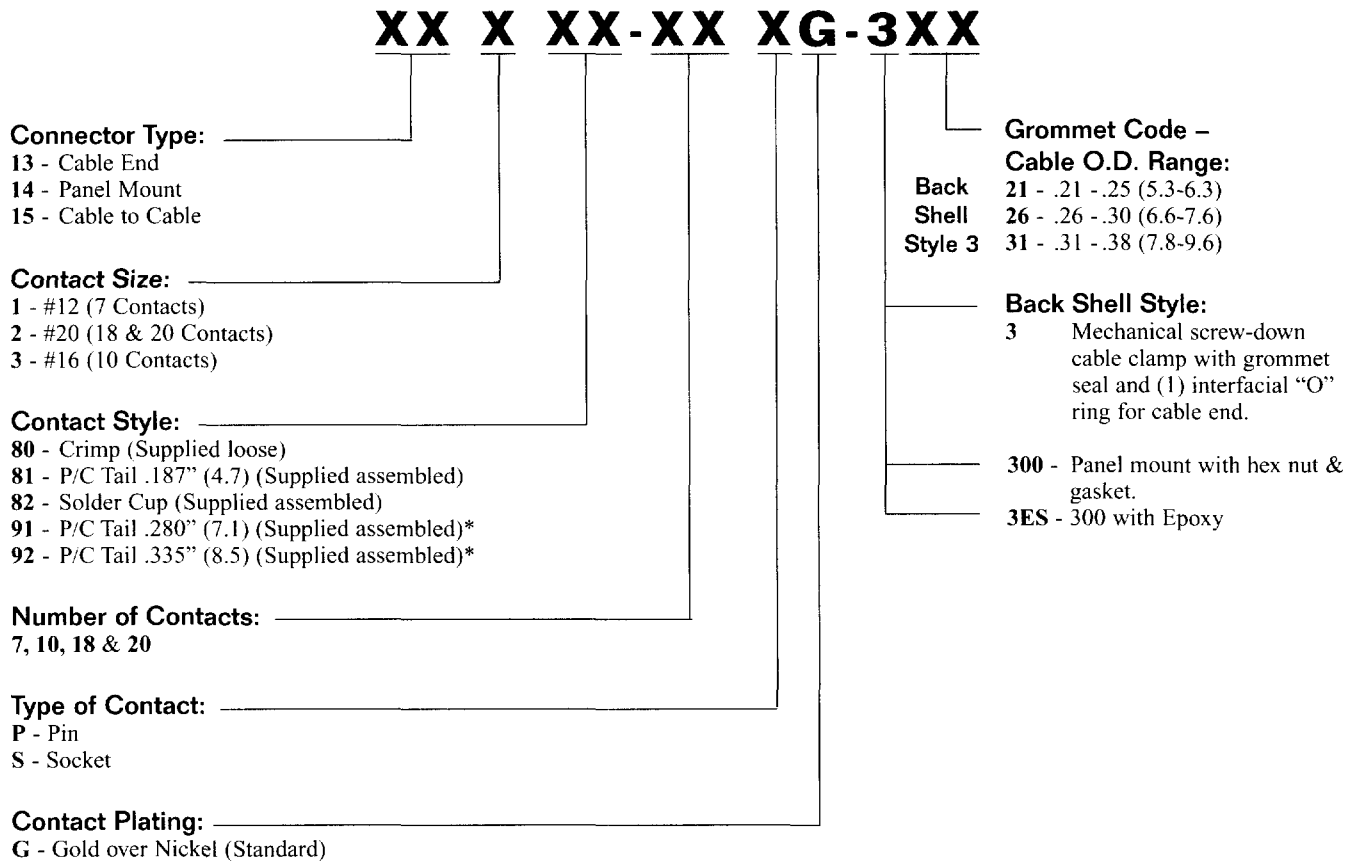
XX X XX-XX XG-3XX

Connector Type:
13 - Cable End
14 - Panel Mount
15 - Cable to Cable

Contact Size:
1 - #12 (7 Contacts)
2 - #20 (18 & 20 Contacts)
3 - #16 (10 Contacts)

Contact Style:
80 - Crimp (Supplied loose)
81 - P/C Tail .187" (4.7) (Supplied assembled)
82 - Solder Cup (Supplied assembled)
91 - P/C Tail .280" (7.1) (Supplied assembled)*
92 - P/C Tail .335" (8.5) (Supplied assembled)*

Number of Contacts:
7, 10, 18 & 20

Type of Contact:
P - Pin
S - Socket

Contact Plating:
G - Gold over Nickel (Standard)

Grommet Code – Cable O.D. Range:
Back Shell Style 3
21 - .21 - .25 (5.3-6.3)
26 - .26 - .30 (6.6-7.6)
31 - .31 - .38 (7.8-9.6)

Back Shell Style:
3 Mechanical screw-down cable clamp with grommet seal and (1) interfacial "O" ring for cable end.

300 - Panel mount with hex nut & gasket.
3ES - 300 with Epoxy